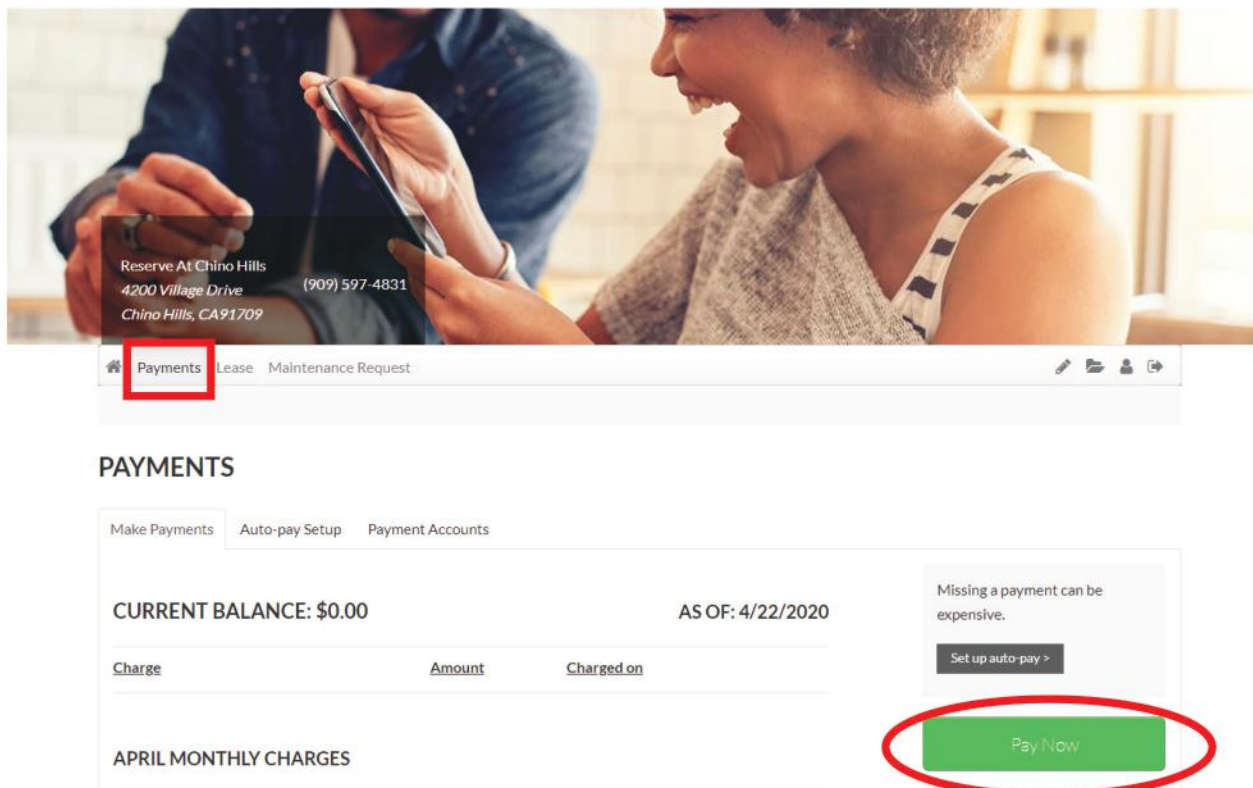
Reserve At Chino Hills
4200 Village Drive
Chino Hills, CA91709

(909) 597-4831

Payments Lease Maintenance Request

PAYMENTS

Make Payments Auto-pay Setup Payment Accounts

CURRENT BALANCE: $0.00

AS OF: 4/22/2020

| Charge | Amount | Charged on |
|---|---|---|

APRIL MONTHLY CHARGES

Missing a payment can be expensive.

Set up auto-pay >

Pay Now